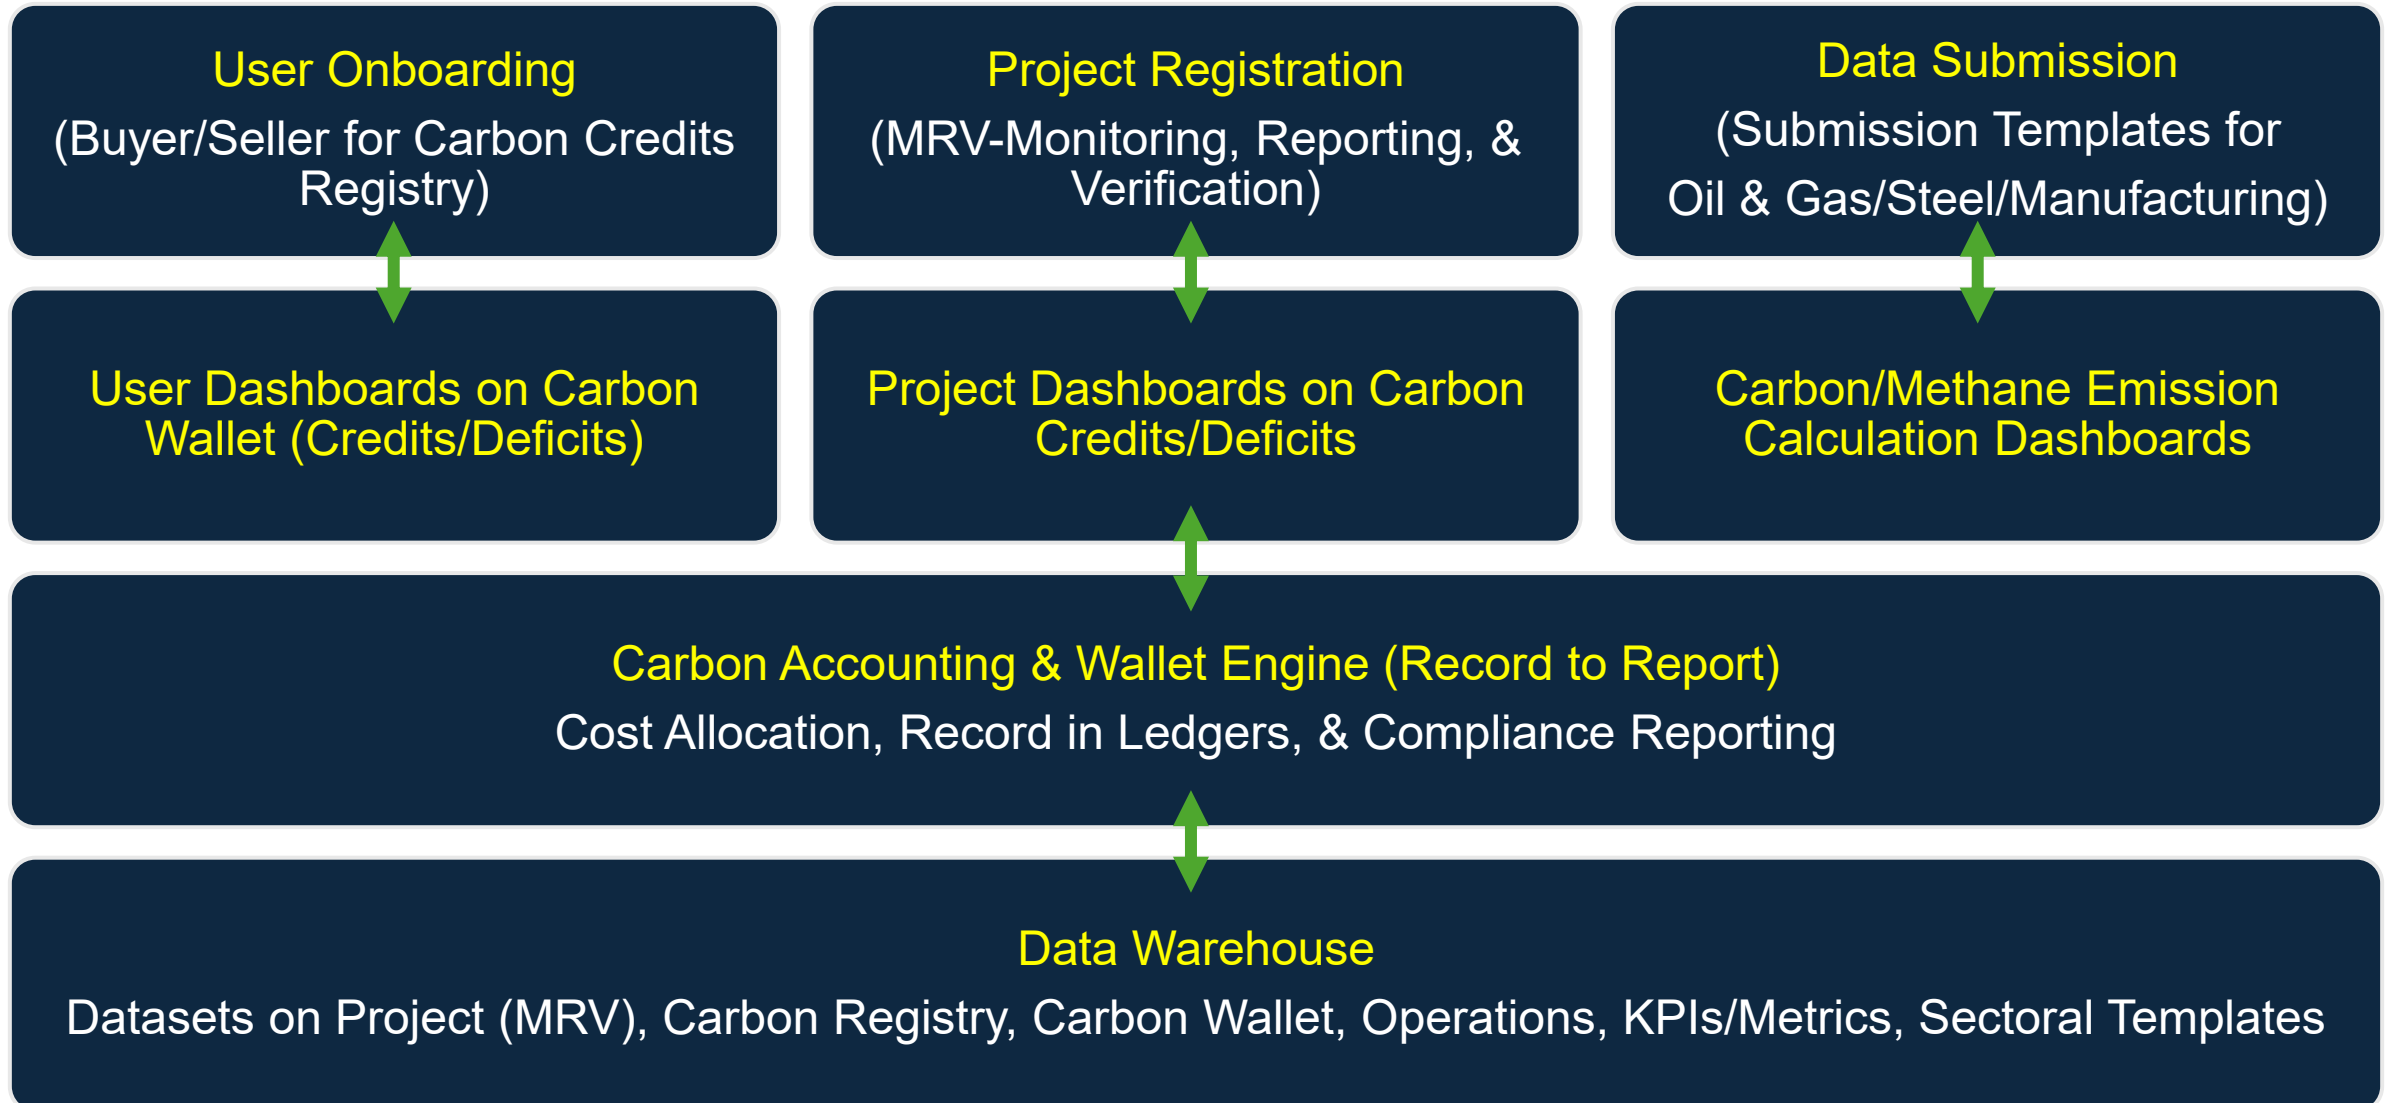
User Onboarding
(Buyer/Seller for Carbon Credits Registry)

Project Registration
(MRV-Monitoring, Reporting, & Verification)

Data Submission
(Submission Templates for
Oil & Gas/Steel/Manufacturing)

User Dashboards on Carbon Wallet (Credits/Deficits)

Project Dashboards on Carbon Credits/Deficits

Carbon/Methane Emission Calculation Dashboards

Carbon Accounting & Wallet Engine (Record to Report)
Cost Allocation, Record in Ledgers, & Compliance Reporting

Data Warehouse
Datasets on Project (MRV), Carbon Registry, Carbon Wallet, Operations, KPIs/Metrics, Sectoral Templates